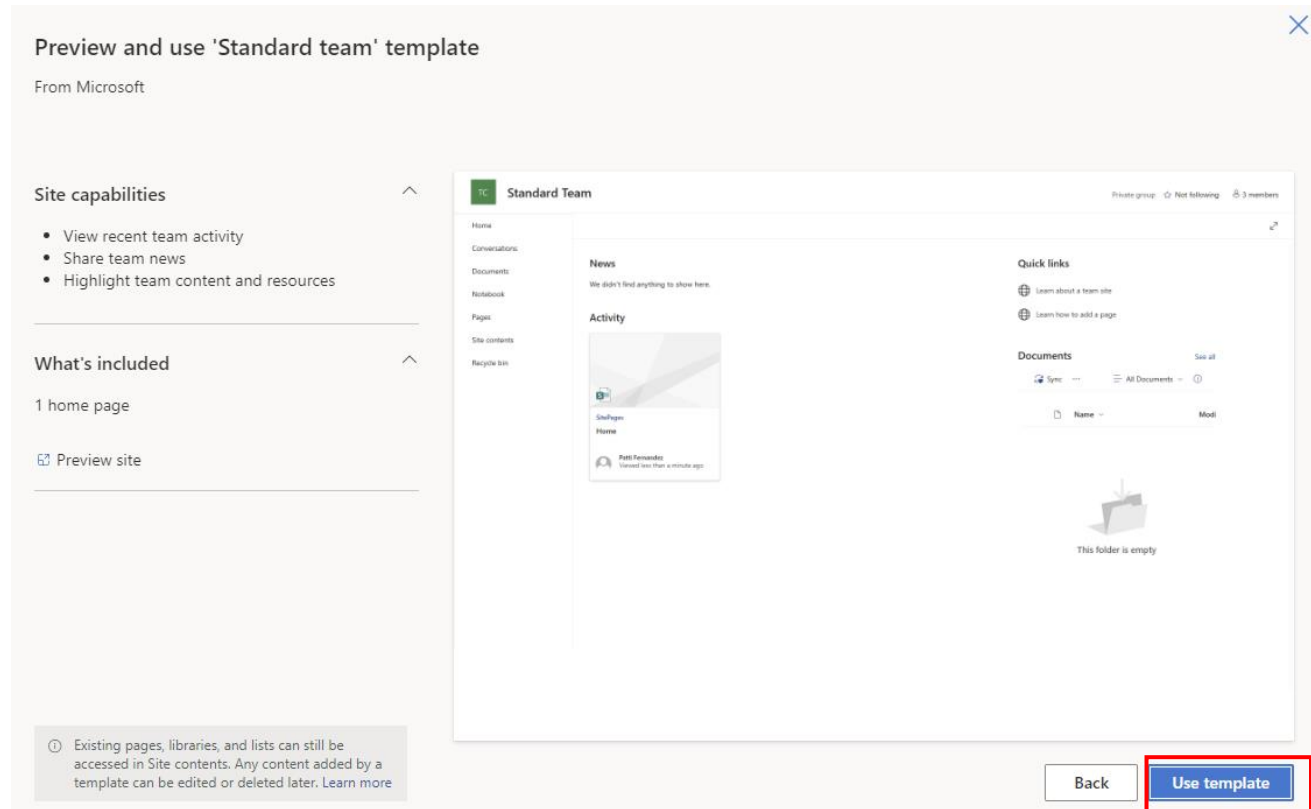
Preview and use 'Standard team' template

From Microsoft

Site capabilities

- View recent team activity
- Share team news
- Highlight team content and resources

What's included

1 home page

Preview site

Existing pages, libraries, and lists can still be accessed in Site contents. Any content added by a template can be edited or deleted later. Learn more

TC Standard Team

Private group ☆ Not following 3 members

Home
Conversations
Documents
Notebook
Pages
Site contents
Recycle bin

News

We didn't find anything to show here.

Activity

SitePages
Home

Patti Fernandez
Viewed less than a minute ago

Quick links

Learn about a team site

Learn how to add a page

Documents

See all

Sync

All Documents

Name

Modi

This folder is empty

Back

Use template